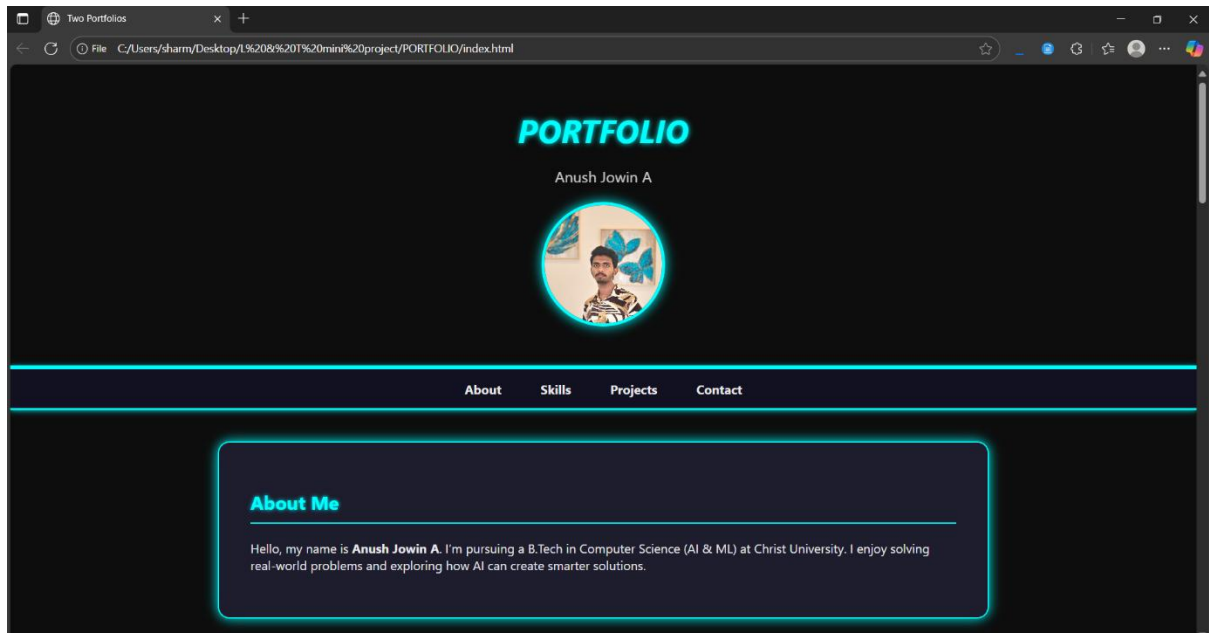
Two Portfolios

File C:/Users/sharm/Desktop/L%20&%20T%20mini%20project/PORTFOLIO/index.html

PORTFOLIO

Anush Jowin A

About Skills Projects Contact

About Me

Hello, my name is **Anush Jowin A**. I'm pursuing a B.Tech in Computer Science (AI & ML) at Christ University. I enjoy solving real-world problems and exploring how AI can create smarter solutions.